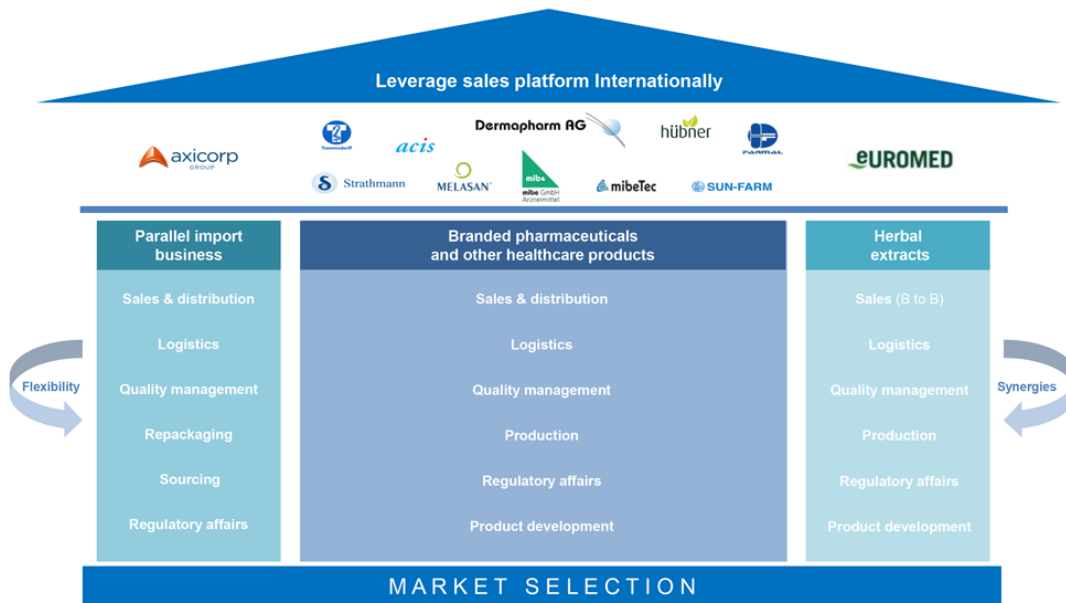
Leverage sales platform Internationally

axicorp GROUP

acis

Dermapharm AG

hübner

FARMAL

EUROMED

Strathmann

MELASAN

mibe GmbH Arzneimittel

mibeTec

SUN-FARM

Parallel import business

Sales & distribution

Logistics

Quality management

Repackaging

Sourcing

Regulatory affairs

Branded pharmaceuticals and other healthcare products

Sales & distribution

Logistics

Quality management

Production

Regulatory affairs

Product development

Herbal extracts

Sales (B to B)

Logistics

Quality management

Production

Regulatory affairs

Product development

Flexibility

Synergies

MARKET SELECTION